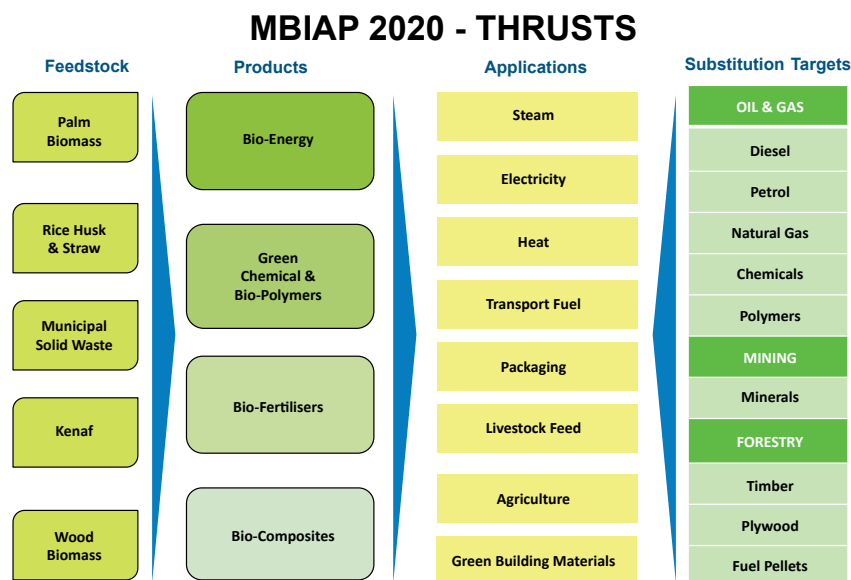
MBIAP 2020 - THRUSTS

Feedstock

Palm Biomass

Rice Husk & Straw

Municipal Solid Waste

Kenaf

Wood Biomass

Products

Bio-Energy

Green Chemical & Bio-Polymers

Bio-Fertilisers

Bio-Composites

Applications

Steam

Electricity

Heat

Transport Fuel

Packaging

Livestock Feed

Agriculture

Green Building Materials

Substitution Targets

OIL & GAS

Diesel

Petrol

Natural Gas

Chemicals

Polymers

MINING

Minerals

FORESTRY

Timber

Plywood

Fuel Pellets